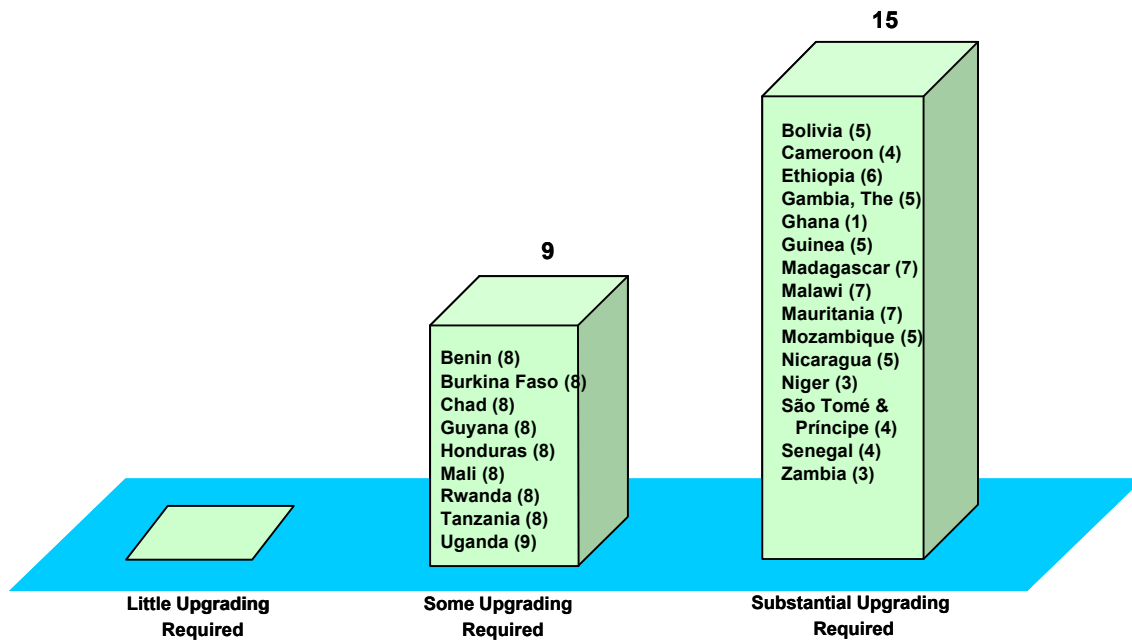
15

Bolivia (5)
Cameroon (4)
Ethiopia (6)
Gambia, The (5)
Ghana (1)
Guinea (5)
Madagascar (7)
Malawi (7)
Mauritania (7)
Mozambique (5)
Nicaragua (5)
Niger (3)
São Tomé & Príncipe (4)
Senegal (4)
Zambia (3)

9

Benin (8)
Burkina Faso (8)
Chad (8)
Guyana (8)
Honduras (8)
Mali (8)
Rwanda (8)
Tanzania (8)
Uganda (9)

Little Upgrading Required

Some Upgrading Required

Substantial Upgrading Required